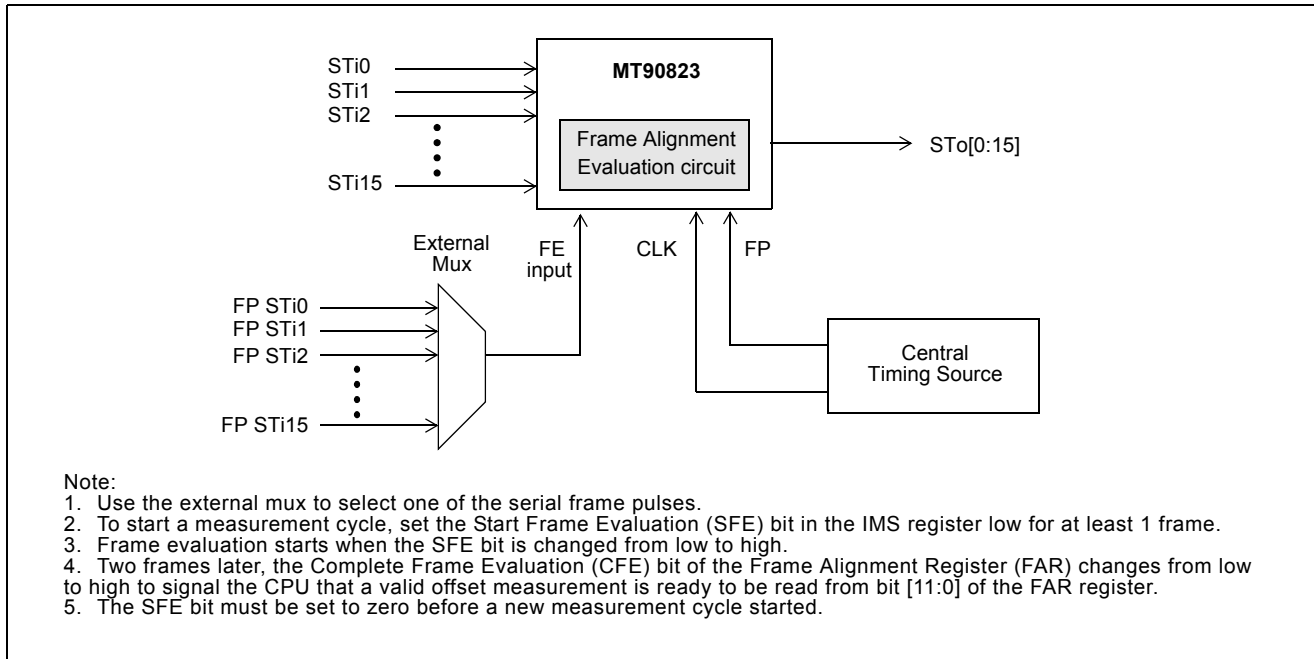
STi0
STi1
STi2
STi15

MT90823

Frame Alignment Evaluation circuit

STo[0:15]

External Mux

FE input

CLK

FP

FP STi0
FP STi1
FP STi2
FP STi15

Central Timing Source

Note:
1. Use the external mux to select one of the serial frame pulses.
2. To start a measurement cycle, set the Start Frame Evaluation (SFE) bit in the IMS register low for at least 1 frame.
3. Frame evaluation starts when the SFE bit is changed from low to high.
4. Two frames later, the Complete Frame Evaluation (CFE) bit of the Frame Alignment Register (FAR) changes from low to high to signal the CPU that a valid offset measurement is ready to be read from bit [11:0] of the FAR register.
5. The SFE bit must be set to zero before a new measurement cycle started.